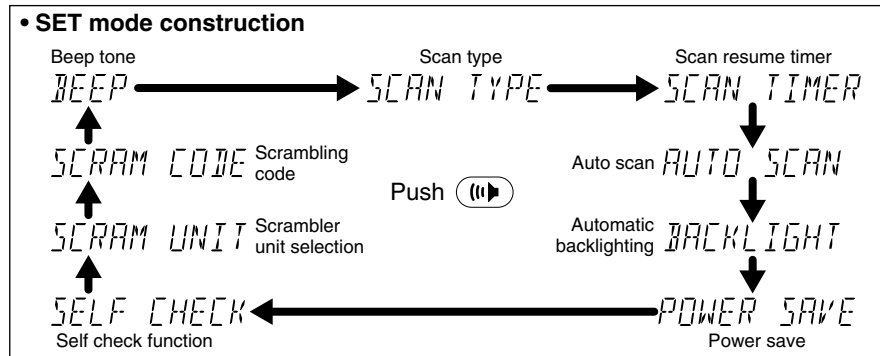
• SET mode construction

Beep tone
BEEP

Scan type
SCAN TYPE

Scan resume timer
SCAN TIMER

Auto scan
AUTO SCAN

Automatic backlighting
BACKLIGHT

POWER SAVE
Power save

SELF CHECK
Self check function

SCRAM UNIT
Scrambler unit selection

SCRAM CODE
Scrambling code

Push